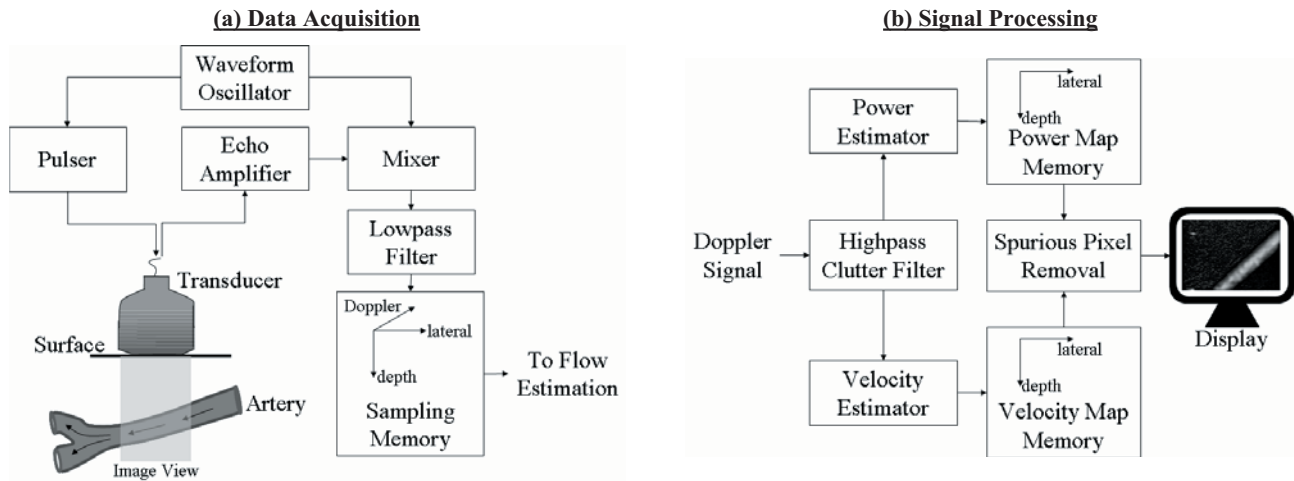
(a) Data Acquisition

Waveform Oscillator

Pulser

Echo Amplifier

Mixer

Lowpass Filter

Transducer

Surface

Doppler

lateral

depth

Sampling Memory

To Flow Estimation

Artery

Image View

(b) Signal Processing

Power Estimator

lateral

depth

Power Map Memory

Doppler Signal

Highpass Clutter Filter

Spurious Pixel Removal

Display

Velocity Estimator

lateral

depth

Velocity Map Memory